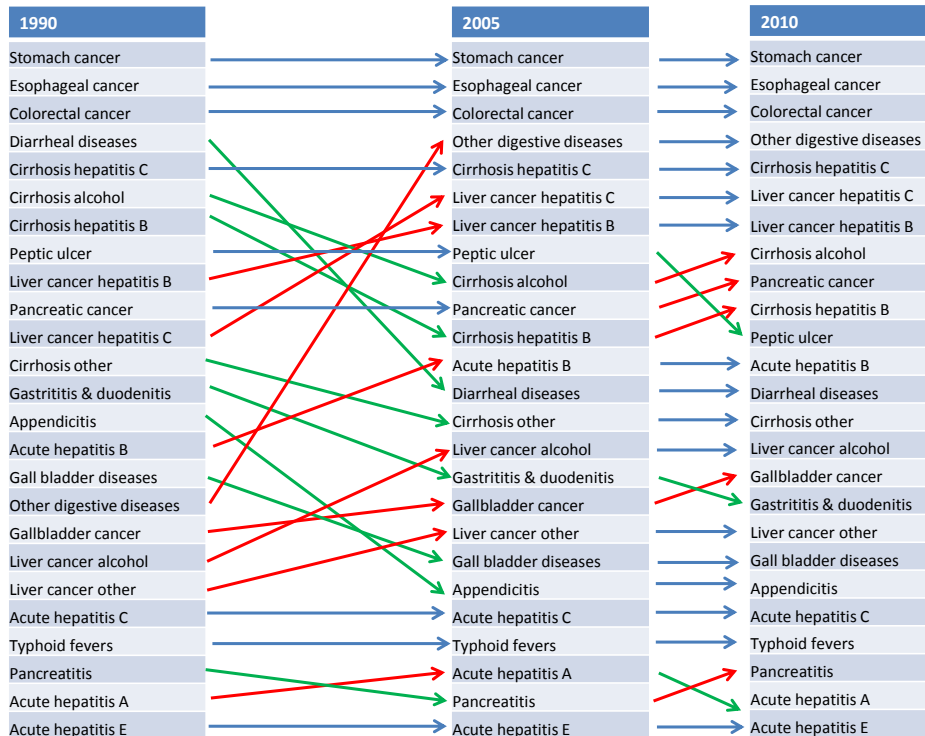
| 1990 |
|---|
| Stomach cancer |
| Esophageal cancer |
| Colorectal cancer |
| Diarrheal diseases |
| Cirrhosis hepatitis C |
| Cirrhosis alcohol |
| Cirrhosis hepatitis B |
| Peptic ulcer |
| Liver cancer hepatitis B |
| Pancreatic cancer |
| Liver cancer hepatitis C |
| Cirrhosis other |
| GastritItis & duodenitis |
| Appendicitis |
| Acute hepatitis B |
| Gall bladder diseases |
| Other digestive diseases |
| Gallbladder cancer |
| Liver cancer alcohol |
| Liver cancer other |
| Acute hepatitis C |
| Typhoid fevers |
| Pancreatitis |
| Acute hepatitis A |
| Acute hepatitis E |

| 2005 |
|---|
| Stomach cancer |
| Esophageal cancer |
| Colorectal cancer |
| Other digestive diseases |
| Cirrhosis hepatitis C |
| Liver cancer hepatitis C |
| Liver cancer hepatitis B |
| Peptic ulcer |
| Cirrhosis alcohol |
| Pancreatic cancer |
| Cirrhosis hepatitis B |
| Acute hepatitis B |
| Diarrheal diseases |
| Cirrhosis other |
| Liver cancer alcohol |
| Gastritits & duodenitis |
| Gallbladder cancer |
| Liver cancer other |
| Gall bladder diseases |
| Appendicitis |
| Acute hepatitis C |
| Typhoid fevers |
| Acute hepatitis A |
| Pancreatitis |
| Acute hepatitis E |

| 2010 |
|---|
| Stomach cancer |
| Esophageal cancer |
| Colorectal cancer |
| Other digestive diseases |
| Cirrhosis hepatitis C |
| Liver cancer hepatitis C |
| Liver cancer hepatitis B |
| Cirrhosis alcohol |
| Pancreatic cancer |
| Cirrhosis hepatitis B |
| Peptic ulcer |
| Acute hepatitis B |
| Diarrheal diseases |
| Cirrhosis other |
| Liver cancer alcohol |
| Gallbladder cancer |
| Gastritits & duodenitis |
| Liver cancer other |
| Gall bladder diseases |
| Appendicitis |
| Acute hepatitis C |
| Typhoid fevers |
| Pancreatitis |
| Acute hepatitis A |
| Acute hepatitis E |